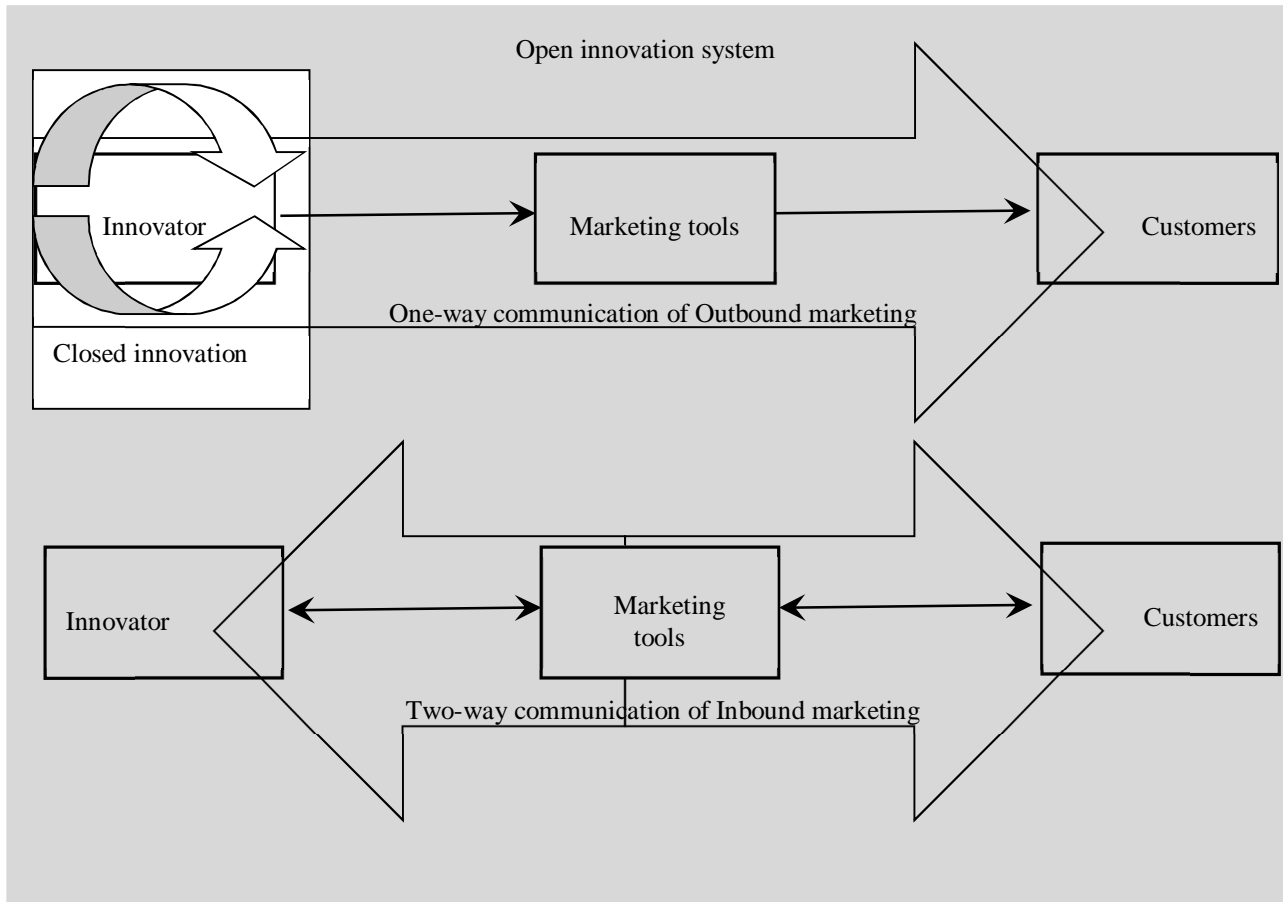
Open innovation system

Innovator

Marketing tools

Customers

One-way communication of Outbound marketing

Closed innovation

Innovator

Marketing tools

Customers

Two-way communication of Inbound marketing